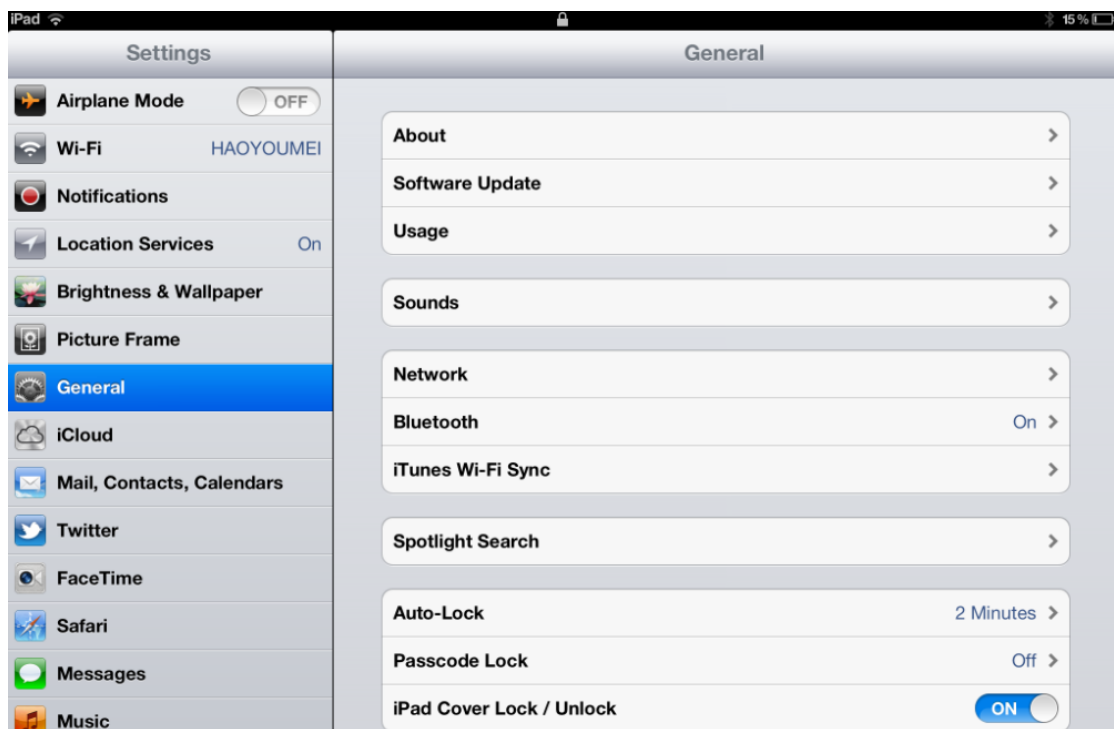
iPad
15 %

Settings

Airplane Mode OFF
Wi-Fi HAOYOUMEI
Notifications
Location Services On
Brightness & Wallpaper
Picture Frame
General
iCloud
Mail, Contacts, Calendars
Twitter
FaceTime
Safari
Messages
Music

General

About
Software Update
Usage

Sounds

Network
Bluetooth On
iTunes Wi-Fi Sync

Spotlight Search

Auto-Lock 2 Minutes
Passcode Lock Off
iPad Cover Lock / Unlock ON